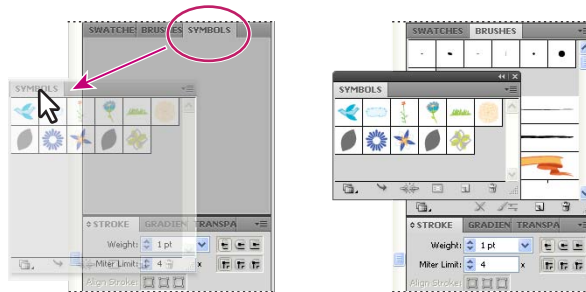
SWATCHES BRUSHES SYMBOLS

SYMBOLS

STROKE GRADIEN TRANSPA

Weight: 1 pt

Miter Limit: 4 x

Align Stroke:

SWATCHES BRUSHES

SYMBOLS

STROKE GRADIEN TRANSPA

Weight: 1 pt

Miter Limit: 4 x

Align Stroke: